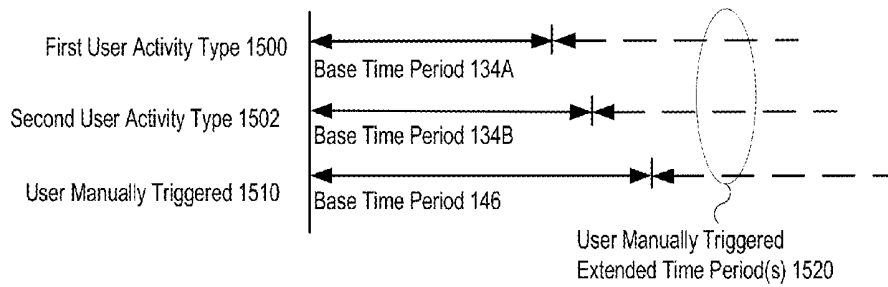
First User Activity Type 1500

Base Time Period 134A

Second User Activity Type 1502

Base Time Period 134B

User Manually Triggered 1510

Base Time Period 146

User Manually Triggered
Extended Time Period(s) 1520